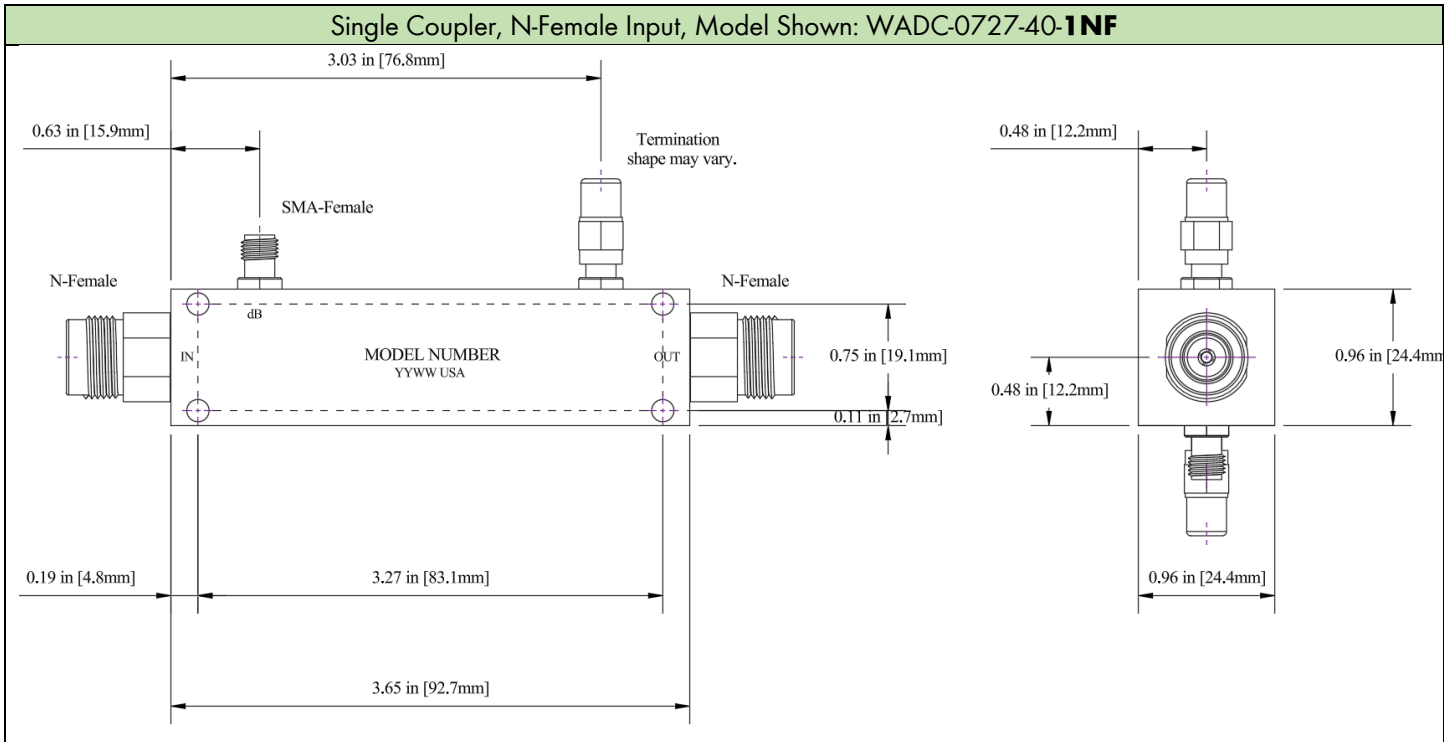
Single Coupler, N-Female Input, Model Shown: WADC-0727-40-**1NF**

3.03 in [76.8mm]

0.63 in [15.9mm]

Termination shape may vary.

SMA-Female

N-Female

N-Female

dB

IN

MODEL NUMBER
YYWW USA

OUT

0.75 in [19.1mm]

0.11 in [2.7mm]

0.19 in [4.8mm]

3.27 in [83.1mm]

3.65 in [92.7mm]

0.48 in [12.2mm]

0.48 in [12.2mm]

0.96 in [24.4m

0.96 in [24.4mm]